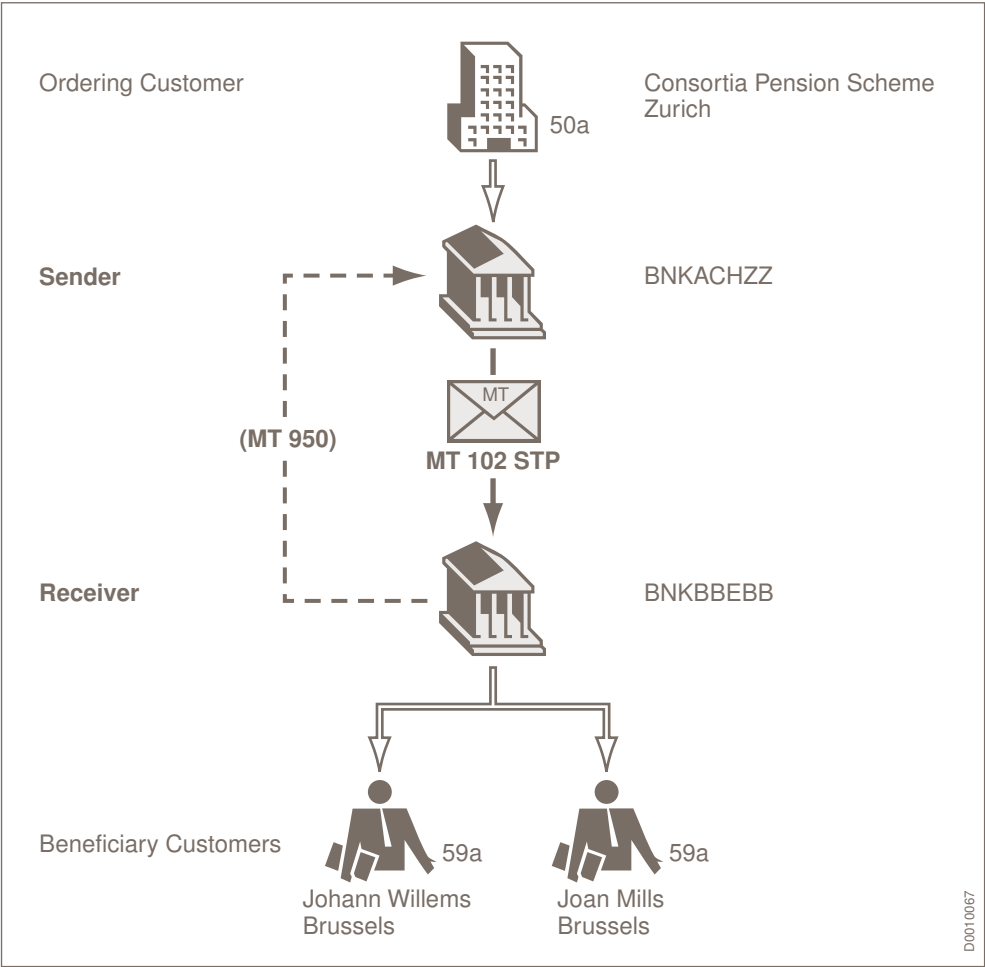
Ordering Customer

50a

Consortia Pension Scheme
Zurich

Sender

BNKACHZZ

(MT 950)

MT

MT 102 STP

Receiver

BNKBBEBB

Beneficiary Customers

59a

Johann Willems
Brussels

59a

Joan Mills
Brussels

D0010067